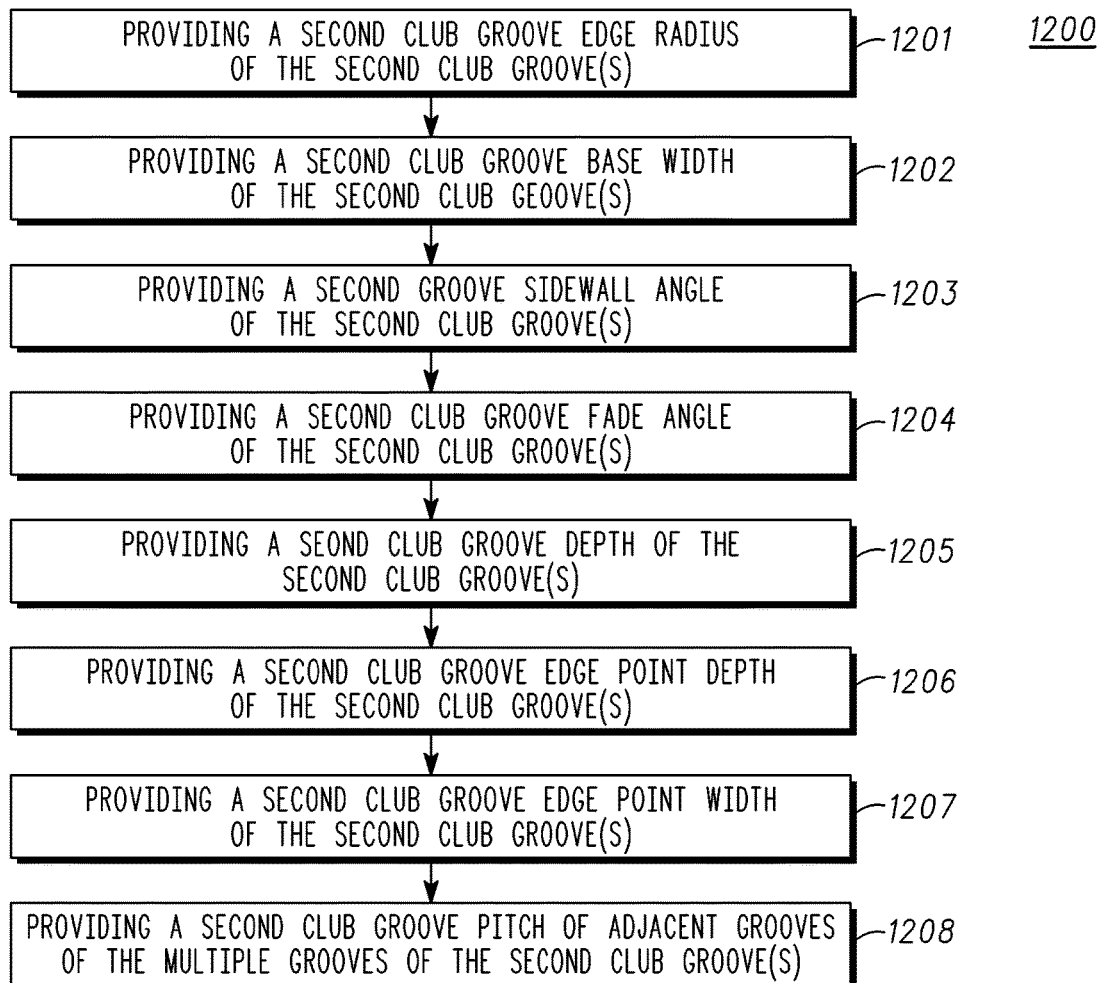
1200

PROVIDING A SECOND CLUB GROOVE EDGE RADIUS OF THE SECOND CLUB GROOVE(S)

1201

PROVIDING A SECOND CLUB GROOVE BASE WIDTH OF THE SECOND CLUB GEOOVE(S)

1202

PROVIDING A SECOND GROOVE SIDEWALL ANGLE OF THE SECOND CLUB GROOVE(S)

1203

PROVIDING A SECOND CLUB GROOVE FADE ANGLE OF THE SECOND CLUB GROOVE(S)

1204

PROVIDING A SEOND CLUB GROOVE DEPTH OF THE SECOND CLUB GROOVE(S)

1205

PROVIDING A SECOND CLUB GROOVE EDGE POINT DEPTH OF THE SECOND CLUB GROOVE(S)

1206

PROVIDING A SECOND CLUB GROOVE EDGE POINT WIDTH OF THE SECOND CLUB GROOVE(S)

1207

PROVIDING A SECOND CLUB GROOVE PITCH OF ADJACENT GROOVES OF THE MULTIPLE GROOVES OF THE SECOND CLUB GROOVE(S)

1208